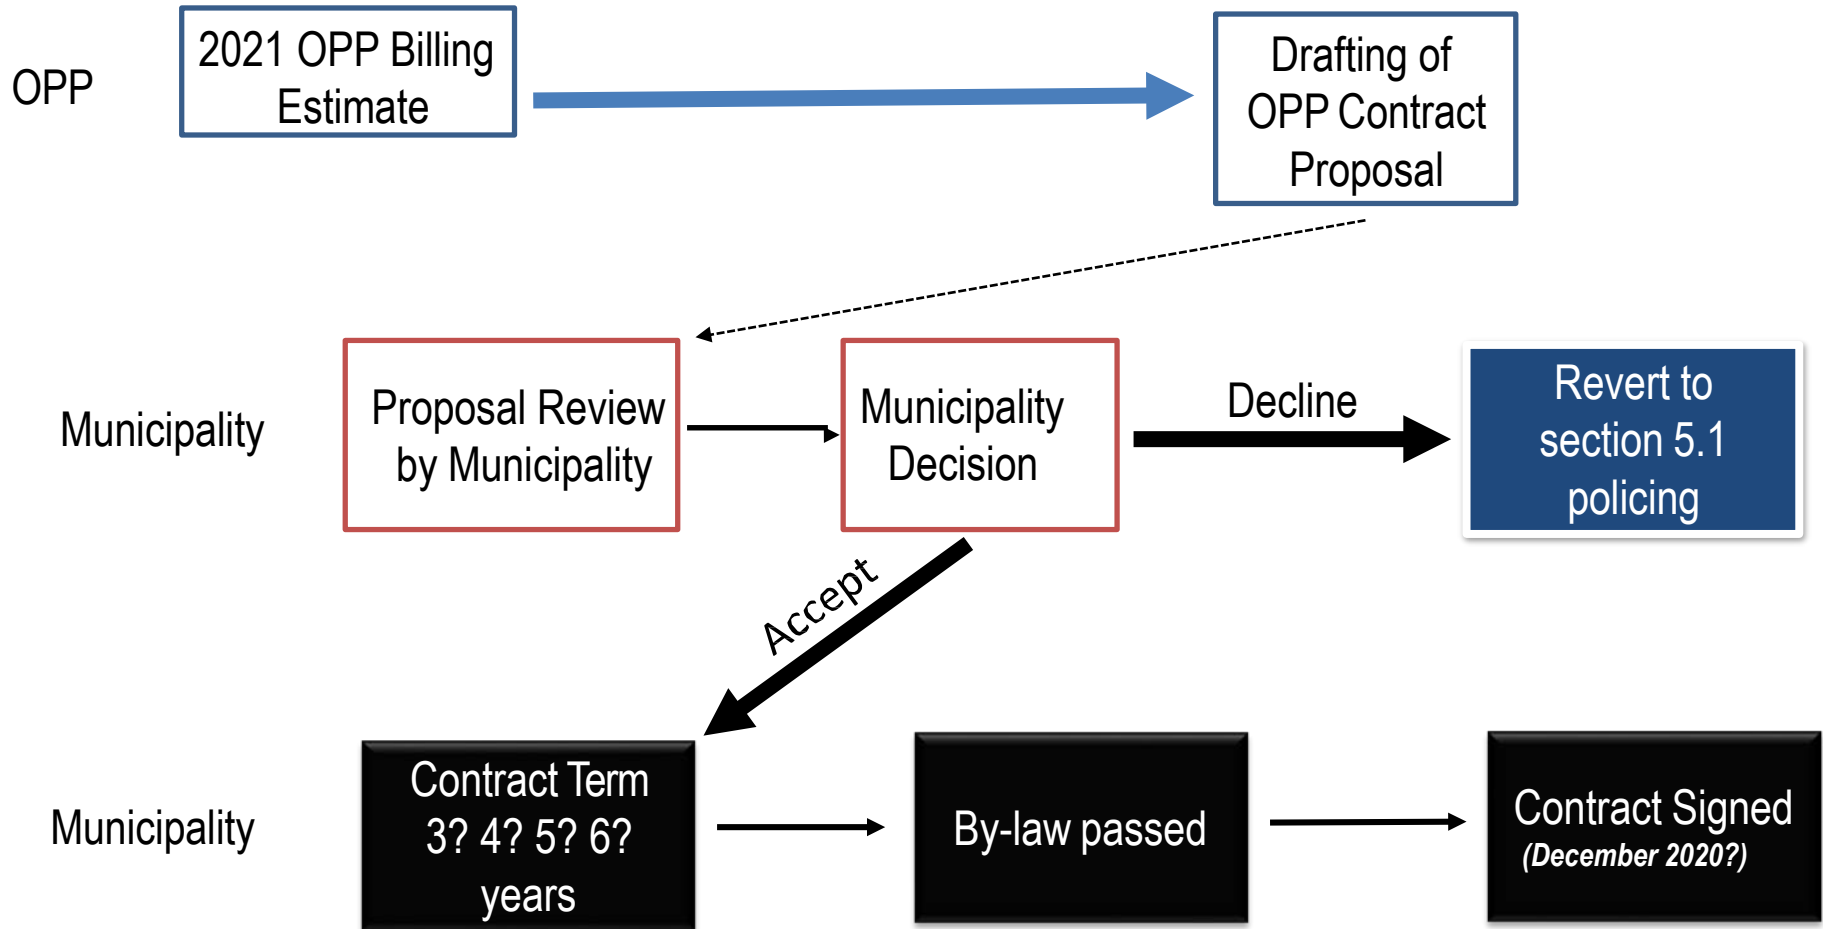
OPP

2021 OPP Billing Estimate

Drafting of OPP Contract Proposal

Municipality

Proposal Review by Municipality

Municipality Decision

Decline

Revert to section 5.1 policing

Accept

Municipality

Contract Term 3? 4? 5? 6? years

By-law passed

Contract Signed
(December 2020?)